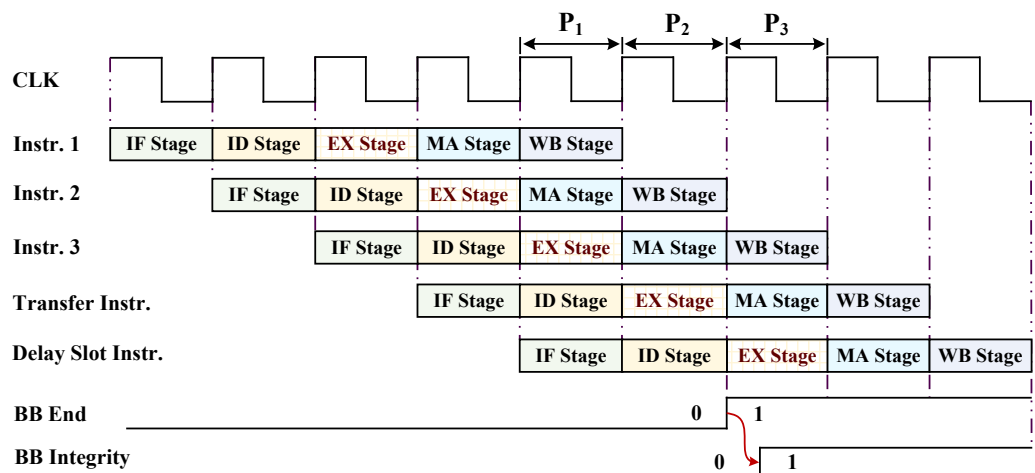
$P_1$ $P_2$ $P_3$

CLK

Instr. 1 IF Stage ID Stage EX Stage MA Stage WB Stage

Instr. 2 IF Stage ID Stage EX Stage MA Stage WB Stage

Instr. 3 IF Stage ID Stage EX Stage MA Stage WB Stage

Transfer Instr. IF Stage ID Stage EX Stage MA Stage WB Stage

Delay Slot Instr. IF Stage ID Stage EX Stage MA Stage WB Stage

BB End 0 1

BB Integrity 0 1